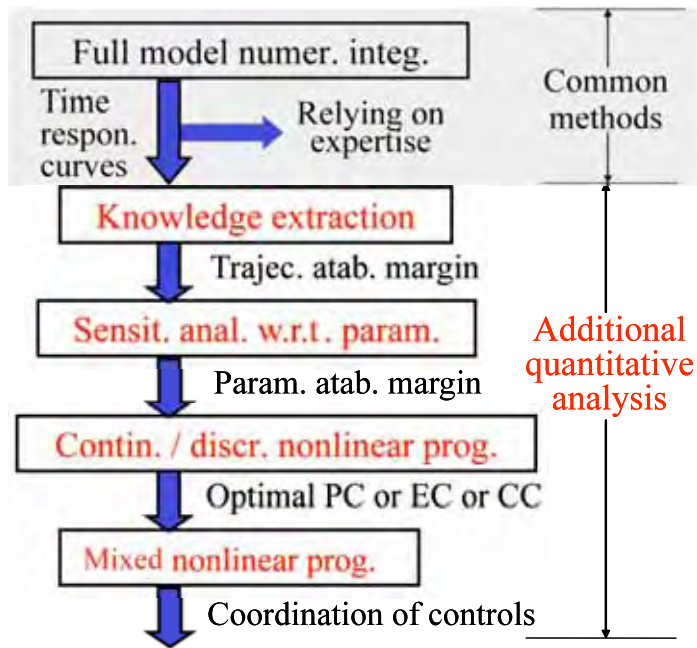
Full model numer. integ.

Time respon. curves

Relying on expertise

Common methods

Knowledge extraction

Trajec. atab. margin

Sensit. anal. w.r.t. param.

Param. atab. margin

Additional quantitative analysis

Contin. / discr. nonlinear prog.

Optimal PC or EC or CC

Mixed nonlinear prog.

Coordination of controls